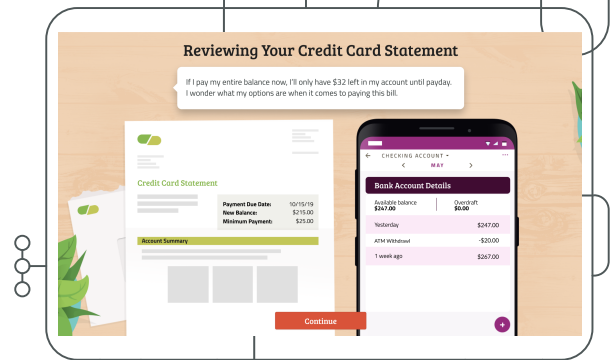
Reviewing Your Credit Card Statement

If I pay my entire balance now, I'll only have $32 left in my account until payday. I wonder what my options are when it comes to paying this bill.

Credit Card Statement

| Payment Due Date: | 10/15/19 |
|---|---|
| New Balance: | $215.00 |
| Minimum Payment: | $25.00 |

Account Summary

CHECKING ACCOUNT
MAY

Bank Account Details

Available balance $247.00
Overdraft $0.00

| Yesterday | $247.00 |
|---|---|
| ATM Withdrawl | -$20.00 |
| 1 week ago | $267.00 |

Continue